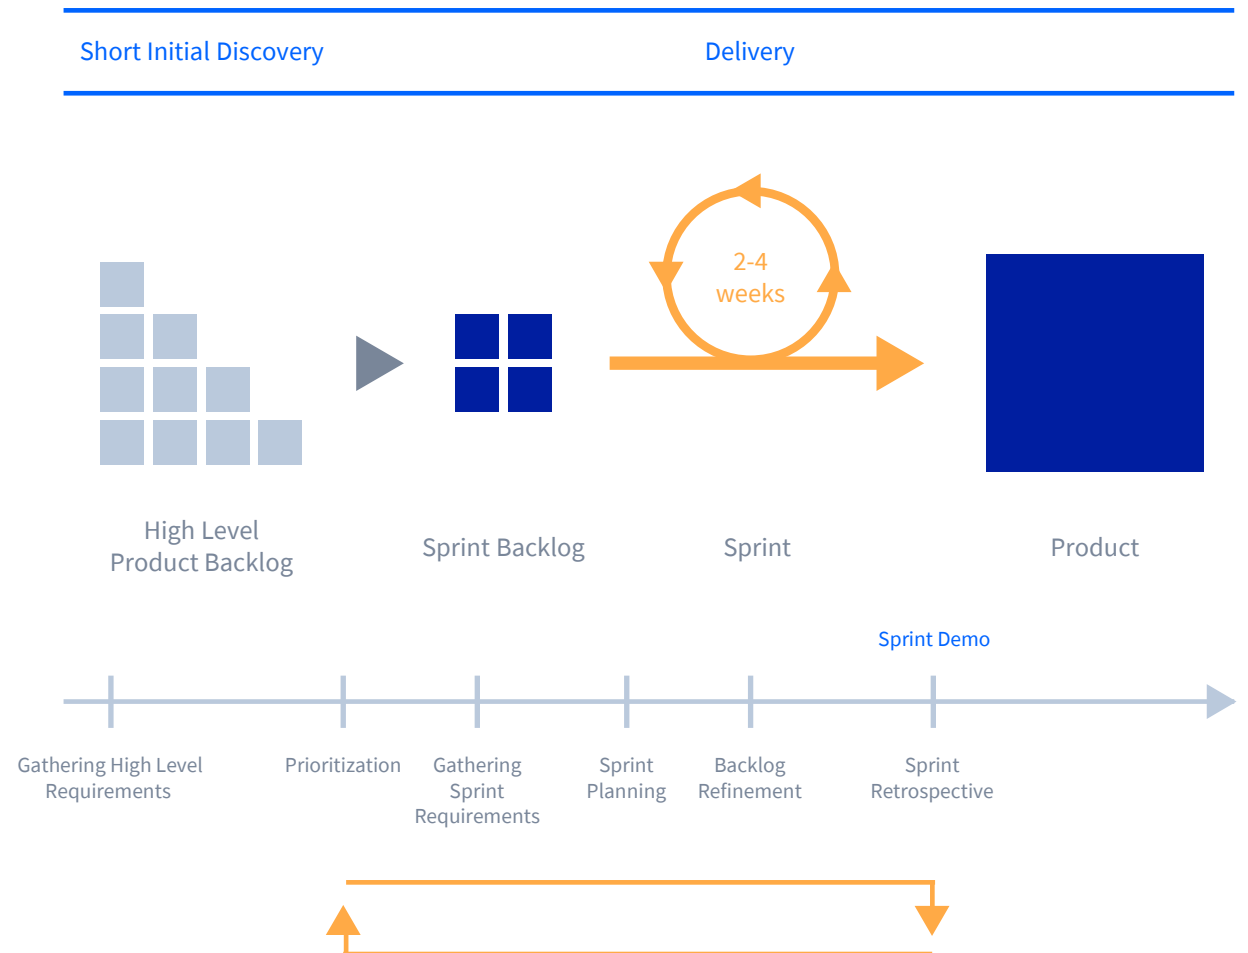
Short Initial Discovery

Delivery

2-4 weeks

High Level Product Backlog

Sprint Backlog

Sprint

Product

Sprint Demo

Gathering High Level Requirements

Prioritization

Gathering Sprint Requirements

Sprint Planning

Backlog Refinement

Sprint Retrospective